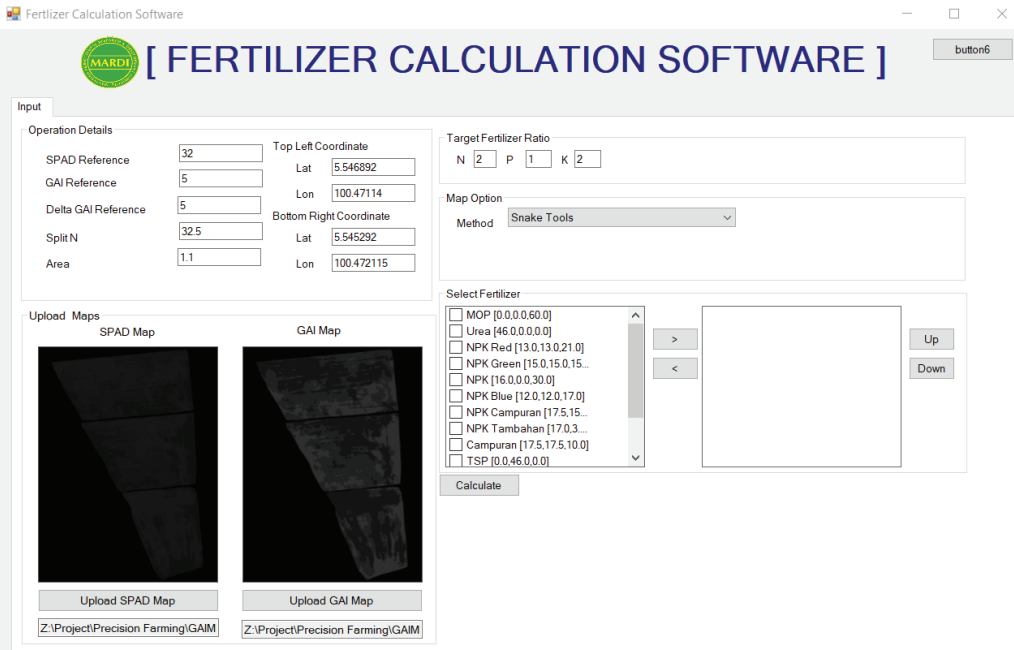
Fertlizer Calculation Software

MARDI

[ FERTILIZER CALCULATION SOFTWARE ]

button6

Input

Operation Details

SPAD Reference 32

GAI Reference 5

Delta GAI Reference 5

Split N 32.5

Area 1.1

Top Left Coordinate

Lat 5.546892

Lon 100.47114

Bottom Right Coordinate

Lat 5.545292

Lon 100.472115

Target Fertilizer Ratio

N 2 P 1 K 2

Map Option

Method Snake Tools

Upload Maps

SPAD Map

GAI Map

Upload SPAD Map

Upload GAI Map

Z:\Project\Precision Farming\GAIM

Z:\Project\Precision Farming\GAIM

Select Fertilizer

MOP [0.0,0.0,60.0]
Urea [46.0,0.0,0.0]
NPK Red [13.0,13.0,21.0]
NPK Green [15.0,15.0,15...
NPK [16.0,0.0,30.0]
NPK Blue [12.0,12.0,17.0]
NPK Campuran [17.5,15...
NPK Tambahan [17.0,3....
Campuran [17.5,17.5,10.0]
TSP [0.0,46.0,0.0]

>

<

Up

Down

Calculate